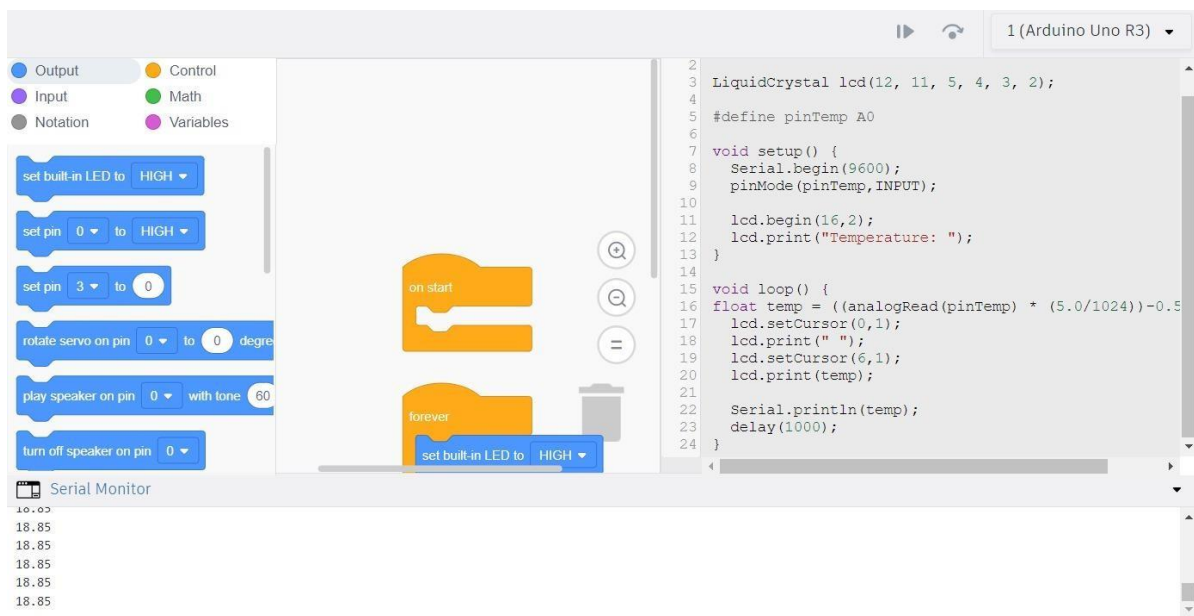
1 (Arduino Uno R3)

Output
Control
Input
Math
Notation
Variables

set built-in LED to HIGH
set pin 0 to HIGH
set pin 3 to 0
rotate servo on pin 0 to 0 degre
play speaker on pin 0 with tone 60
turn off speaker on pin 0

on start
forever
set built-in LED to HIGH

2
3 LiquidCrystal lcd(12, 11, 5, 4, 3, 2);
4
5 #define pinTemp A0
6
7 void setup() {
8 Serial.begin(9600);
9 pinMode(pinTemp,INPUT);
10
11 lcd.begin(16,2);
12 lcd.print("Temperature: ");
13 }
14
15 void loop() {
16 float temp = ((analogRead(pinTemp) * (5.0/1024))-0.5
17 lcd.setCursor(0,1);
18 lcd.print(" ");
19 lcd.setCursor(6,1);
20 lcd.print(temp);
21
22 Serial.println(temp);
23 delay(1000);
24 }

Serial Monitor
18.85
18.85
18.85
18.85
18.85
18.85